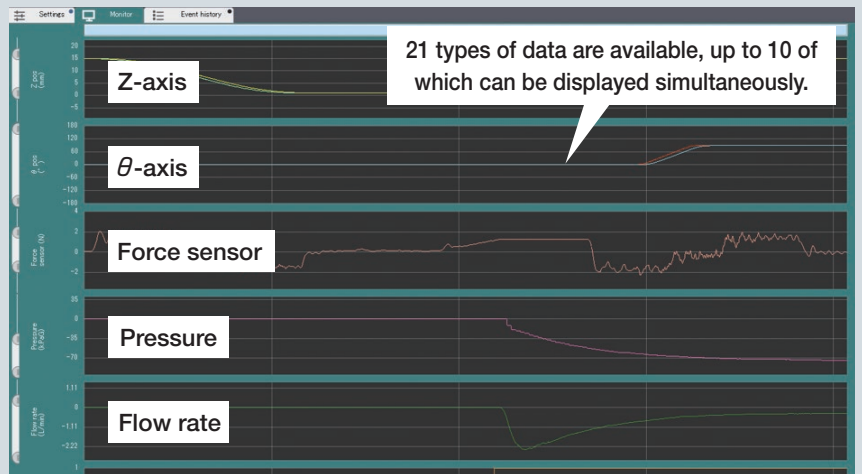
Settings Monitor Event history

21 types of data are available, up to 10 of which can be displayed simultaneously.

Z-pos (mm)
20
15
10
5
0
-5
Z-axis

θ-pos (°)
180
120
60
0
-60
-120
-180
$\theta$-axis

Force sensor (N)
4
2
0
-2
Force sensor

Pressure (KPa)
35
0
-35
-70
Pressure

Flow rate (L/min)
1.11
0
-1.11
-2.22
Flow rate

1